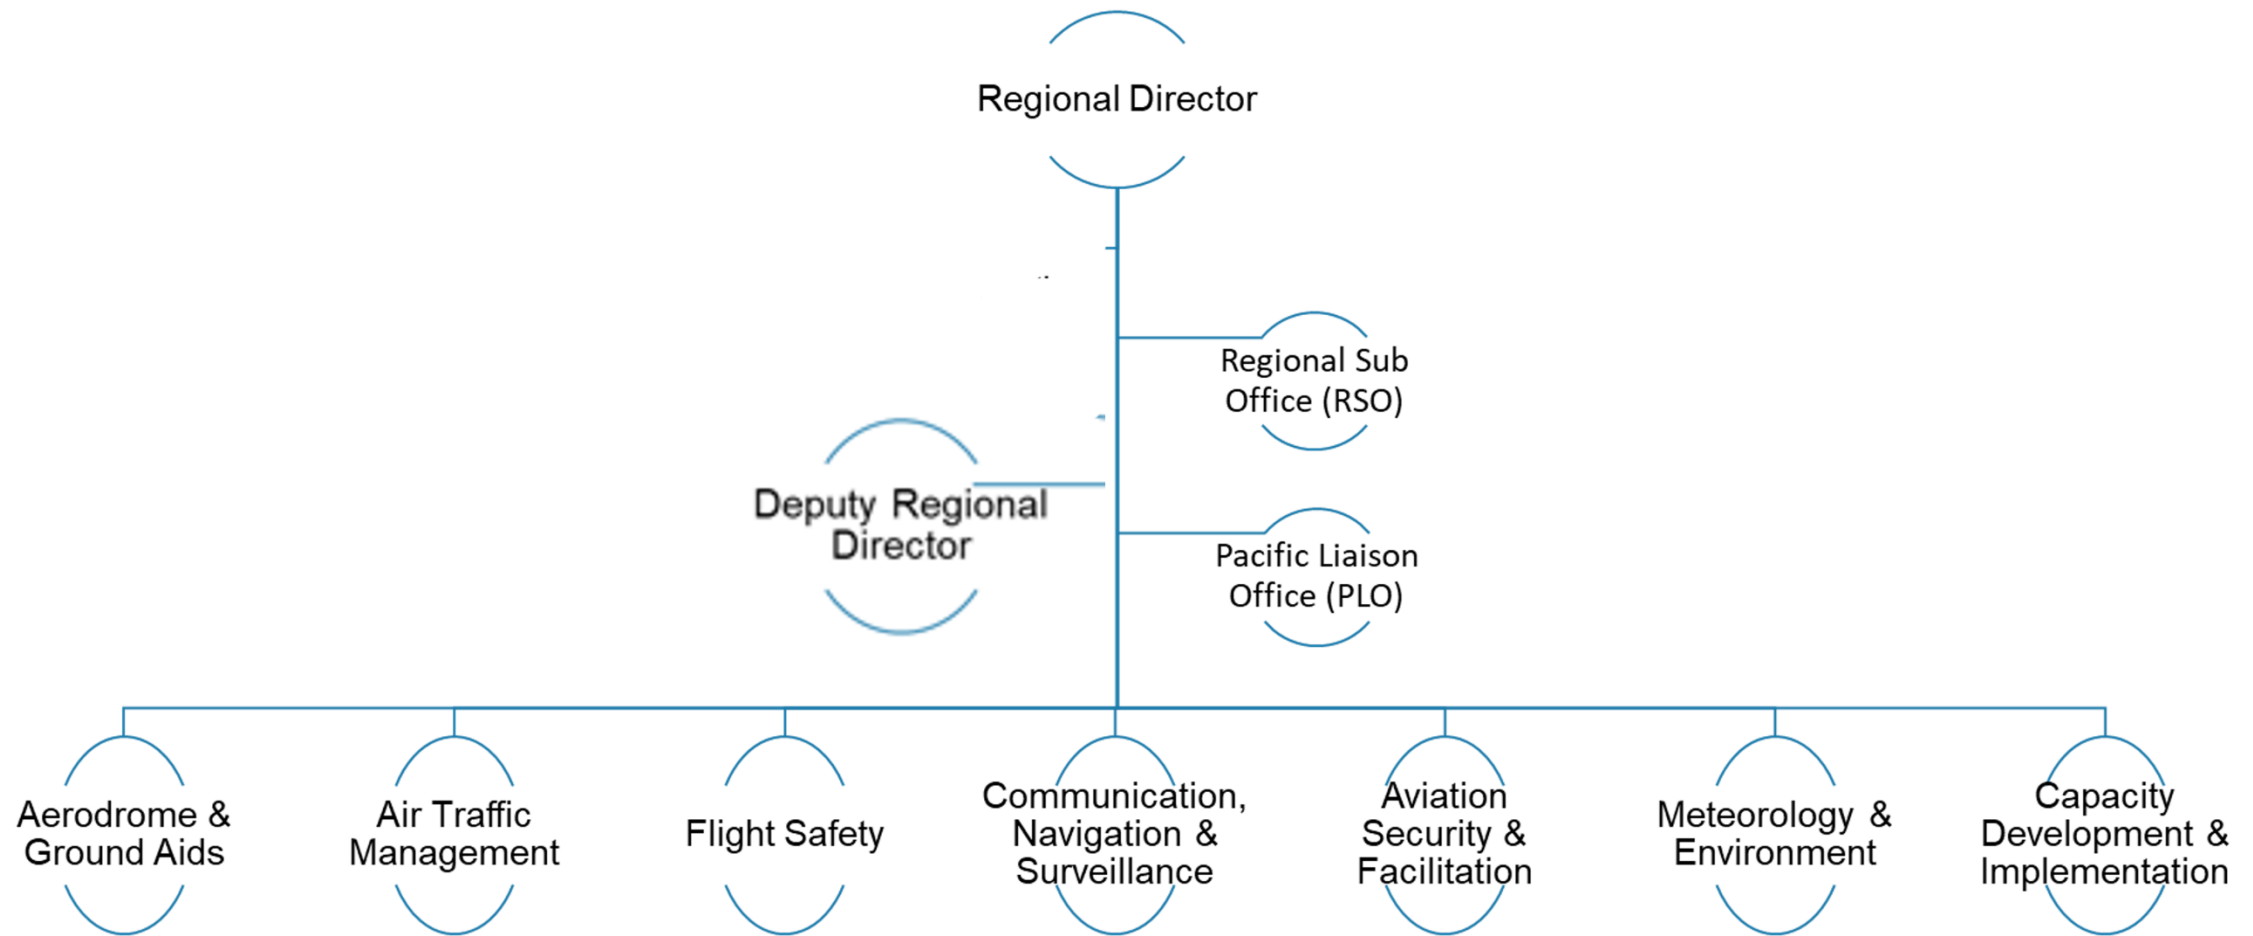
Regional Director

Regional Sub Office (RSO)

Deputy Regional Director

Pacific Liaison Office (PLO)

Aerodrome & Ground Aids

Air Traffic Management

Flight Safety

Communication, Navigation & Surveillance

Aviation Security & Facilitation

Meteorology & Environment

Capacity Development & Implementation